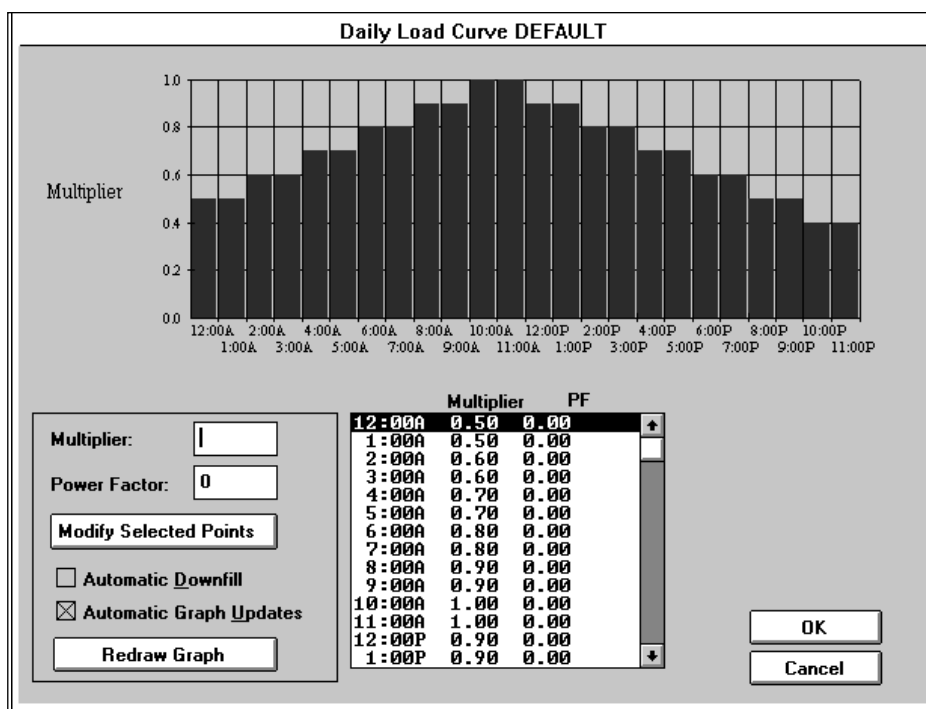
Daily Load Curve DEFAULT

1.0
0.8
0.6
0.4
0.2
0.0

Multiplier

12:00A 1:00A 2:00A 3:00A 4:00A 5:00A 6:00A 7:00A 8:00A 9:00A 10:00A 11:00A 12:00P 1:00P 2:00P 3:00P 4:00P 5:00P 6:00P 7:00P 8:00P 9:00P 10:00P 11:00P

Multiplier:
Power Factor: 0
Modify Selected Points
Automatic Downfill
Automatic Graph Updates
Redraw Graph

| | Multiplier | PF |
|---|---|---|
| 12:00A | 0.50 | 0.00 |
| 1:00A | 0.50 | 0.00 |
| 2:00A | 0.60 | 0.00 |
| 3:00A | 0.60 | 0.00 |
| 4:00A | 0.70 | 0.00 |
| 5:00A | 0.70 | 0.00 |
| 6:00A | 0.80 | 0.00 |
| 7:00A | 0.80 | 0.00 |
| 8:00A | 0.90 | 0.00 |
| 9:00A | 0.90 | 0.00 |
| 10:00A | 1.00 | 0.00 |
| 11:00A | 1.00 | 0.00 |
| 12:00P | 0.90 | 0.00 |
| 1:00P | 0.90 | 0.00 |

OK
Cancel